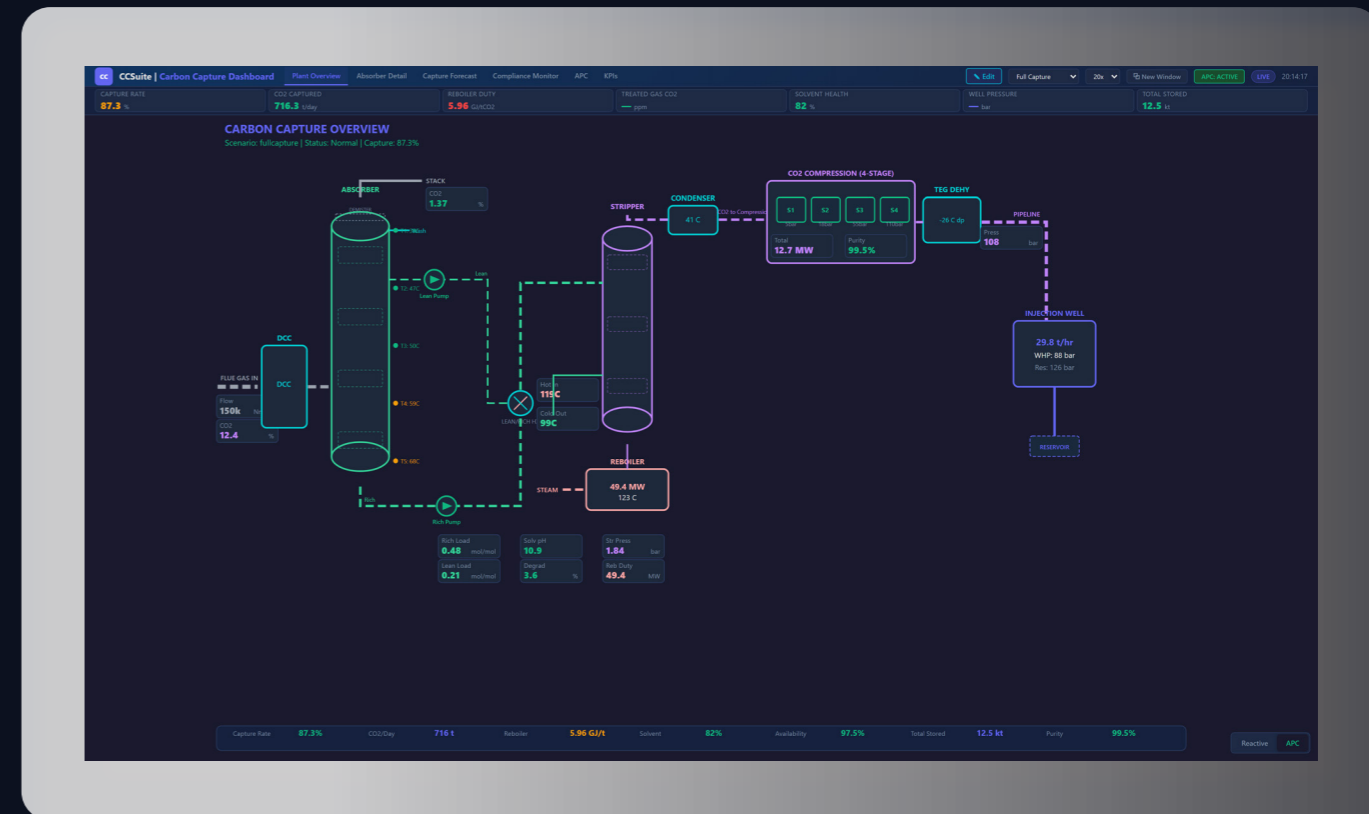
CC CCSuite | Carbon Capture Dashboard Plant Overview Absorber Detail Capture Forecast Compliance Monitor APC KPIs

Edit Full Capture 20x New Window APC: ACTIVE LIVE 20:14:17

CAPTURE RATE 87.3 %
CO2 CAPTURED 716.3 t/day
REBOILER DUTY 5.96 GJ/tCO2
TREATED GAS CO2 — ppm
SOLVENT HEALTH 82 %
WELL PRESSURE — bar
TOTAL STORED 12.5 kt

CARBON CAPTURE OVERVIEW
Scenario: fullcapture | Status: Normal | Capture: 87.3%

STACK
CO2 1.37 %
ABSORBER
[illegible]
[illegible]
T2: 47C
T3: 50C
T4: 59C
T5: 48C
Lean Pump
Lean
DCC
DCC
FLUE GAS IN
Flow 150k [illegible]
CO2 12.4 %
Rich
Rich Pump
LEAN/RICH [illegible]
Hot In 119C
Cold Out 99C
STRIPPER
CONDENSER
41 C
CO2 to Compressor
CO2 COMPRESSION (4-STAGE)
S1 S2 S3 S4
Total 12.7 MW
Purity 99.5%
TEG DEHY
-26 C dp
PIPELINE
Press 108 bar
INJECTION WELL
29.8 t/hr
WHP: 88 bar
Res: 126 bar
RESERVOIR
REBOILER
STEAM
49.4 MW
123 C

Rich Load 0.48 mol/mol
Lean Load 0.21 mol/mol
Solv pH 10.9
Degrad 3.6 %
Str Press 1.84 bar
Reb Duty 49.4 MW

Capture Rate 87.3% CO2/Day 716 t Reboiler 5.96 GJ/t Solvent 82% Availability 97.5% Total Stored 12.5 kt Purity 99.5%

Reactive APC